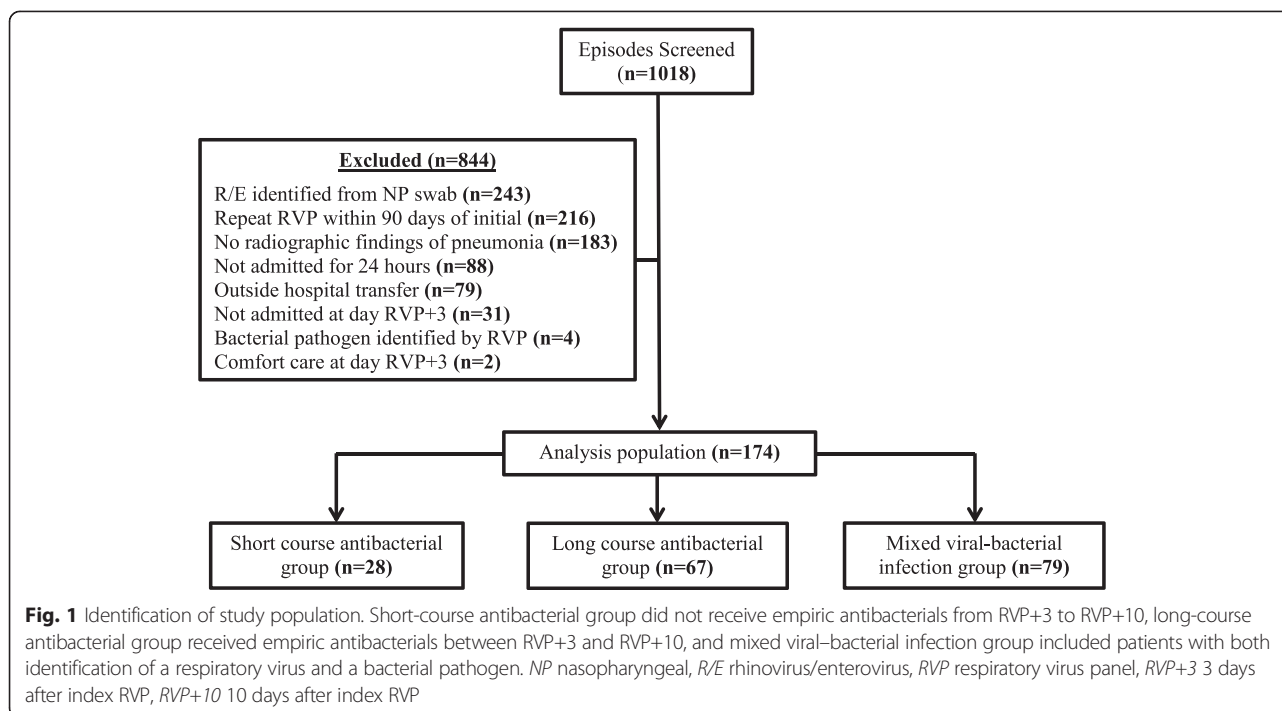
Episodes Screened (n=1018)

Excluded (n=844)

R/E identified from NP swab (n=243)
Repeat RVP within 90 days of initial (n=216)
No radiographic findings of pneumonia (n=183)
Not admitted for 24 hours (n=88)
Outside hospital transfer (n=79)
Not admitted at day RVP+3 (n=31)
Bacterial pathogen identified by RVP (n=4)
Comfort care at day RVP+3 (n=2)

Analysis population (n=174)

Short course antibacterial group (n=28)

Long course antibacterial group (n=67)

Mixed viral-bacterial infection group (n=79)

**Fig. 1** Identification of study population. Short-course antibacterial group did not receive empiric antibacterials from RVP+3 to RVP+10, long-course antibacterial group received empiric antibacterials between RVP+3 and RVP+10, and mixed viral–bacterial infection group included patients with both identification of a respiratory virus and a bacterial pathogen. *NP* nasopharyngeal, *R/E* rhinovirus/enterovirus, *RVP* respiratory virus panel, *RVP+3* 3 days after index RVP, *RVP+10* 10 days after index RVP